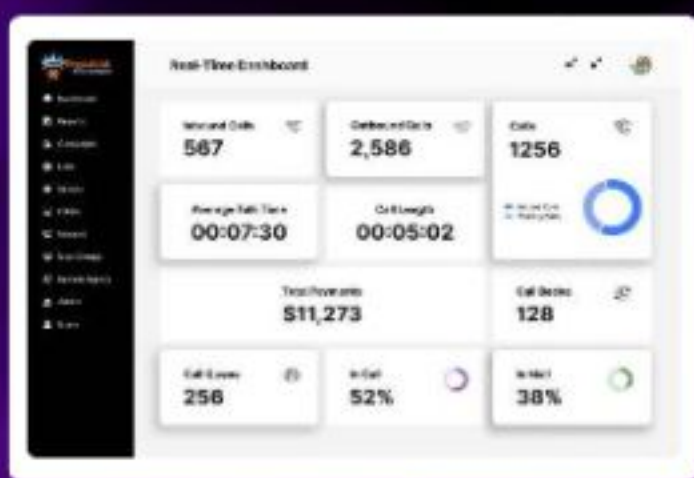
Real-Time Dashboard

Inbound Calls
567

Outbound Calls
2,586

Calls
1256

Average Talk Time
00:07:30

Call Length
00:05:02

Total Payments
$11,273

Call Backs
128

Call Queue
256

In Call
52%

In Wait
38%